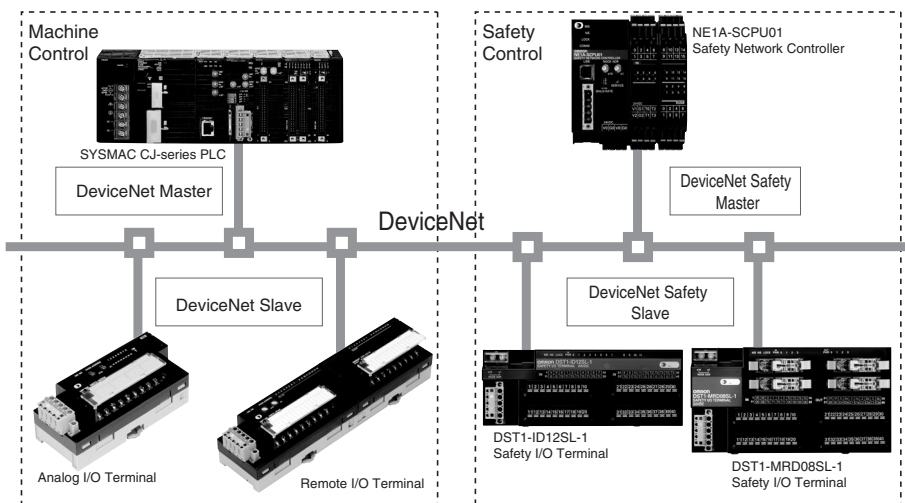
Machine Control

SYSMAC CJ-series PLC

DeviceNet Master

Safety Control

NE1A-SCPU01
Safety Network Controller

DeviceNet Safety Master

DeviceNet

DeviceNet Slave

DeviceNet Safety Slave

Analog I/O Terminal

Remote I/O Terminal

DST1-ID12SL-1
Safety I/O Terminal

DST1-MRD08SL-1
Safety I/O Terminal